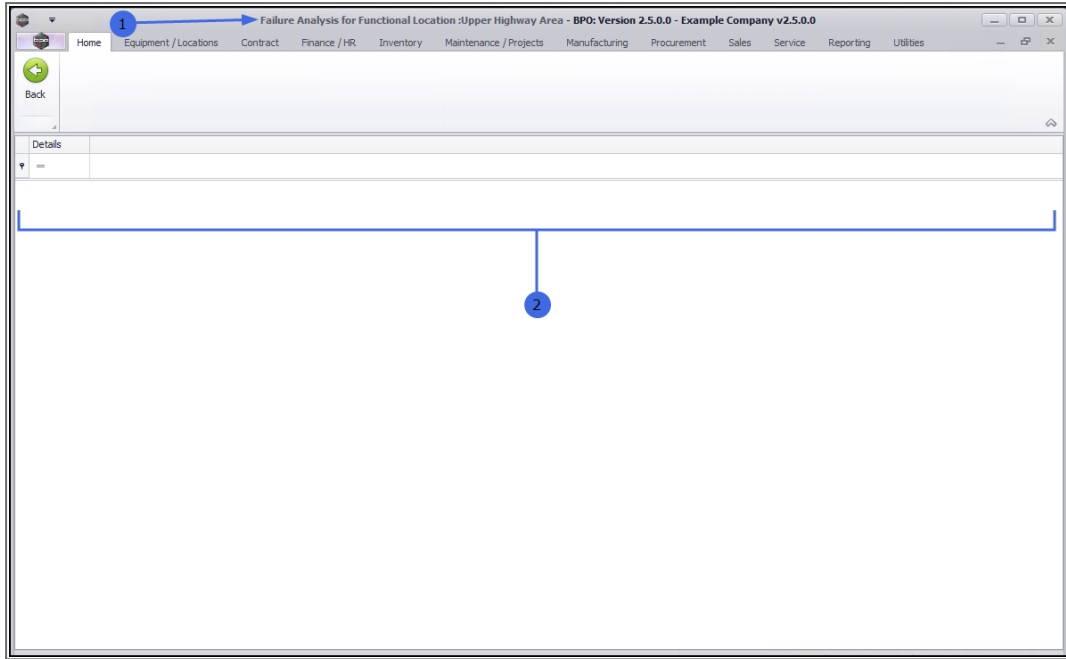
1

Failure Analysis for Functional Location :Upper Highway Area - BPO: Version 2.5.0.0 - Example Company v2.5.0.0

Home Equipment / Locations Contract Finance / HR Inventory Maintenance / Projects Manufacturing Procurement Sales Service Reporting Utilities

Back

Details

2